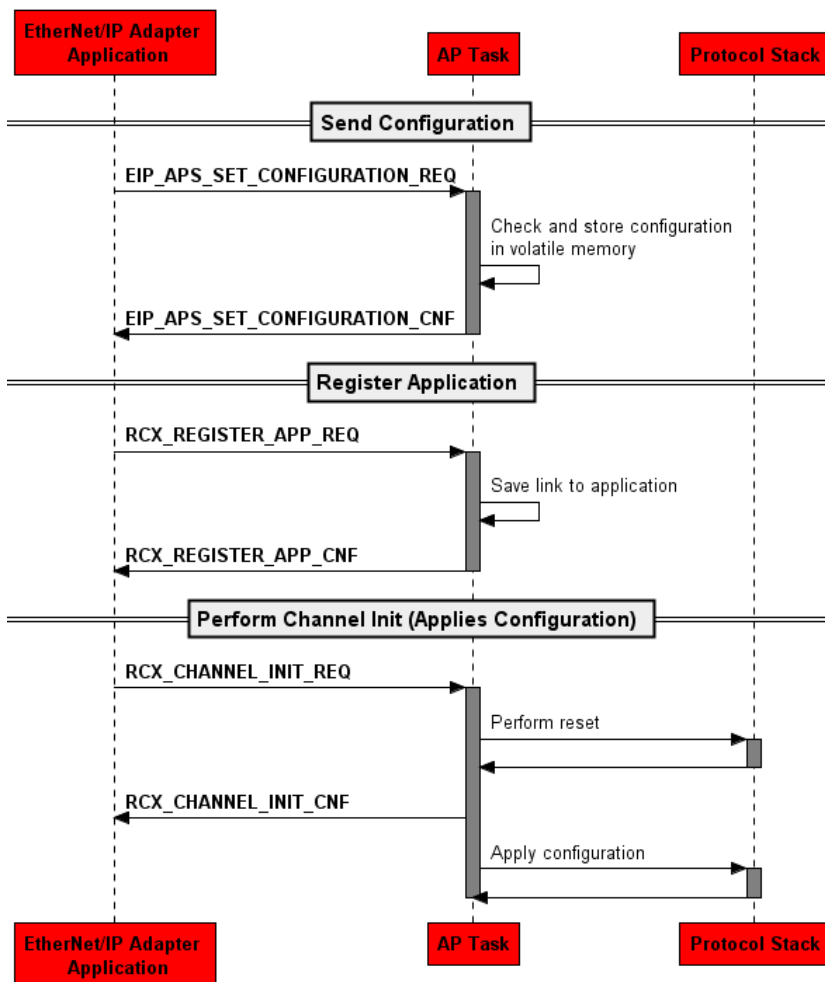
EtherNet/IP Adapter Application

AP Task

Protocol Stack

Send Configuration

EIP_APS_SET_CONFIGURATION_REQ

Check and store configuration in volatile memory

EIP_APS_SET_CONFIGURATION_CNF

Register Application

RCX_REGISTER_APP_REQ

Save link to application

RCX_REGISTER_APP_CNF

Perform Channel Init (Applies Configuration)

RCX_CHANNEL_INIT_REQ

Perform reset

RCX_CHANNEL_INIT_CNF

Apply configuration

EtherNet/IP Adapter Application

AP Task

Protocol Stack